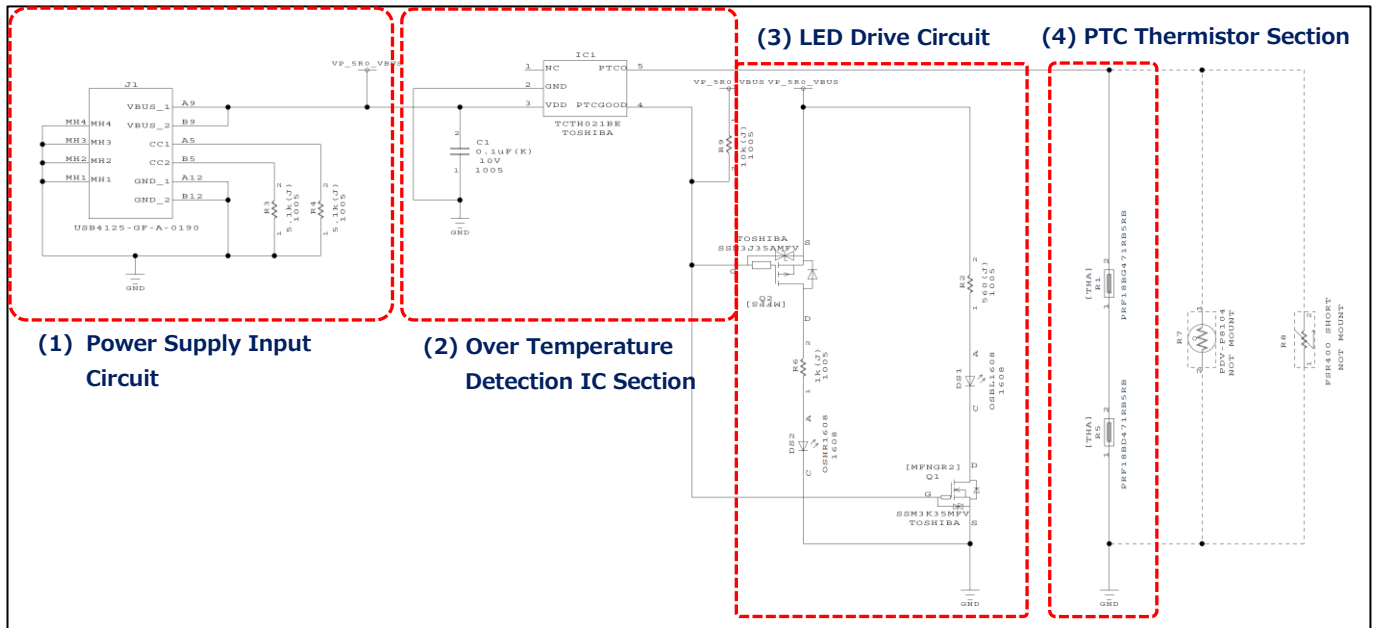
(3) LED Drive Circuit

(4) PTC Thermistor Section

J1

VP_5R0_VBUS

VBUS_1 A9
VBUS_2 B9
MH4 MH4
MH3 MH3
MH2 MH2
MH1 MH1
CC1 A5
CC2 B5
GND_1 A12
GND_2 B12

USB4125-GF-A-0190

R3 5.1k(J) 1005
R4 5.1k(J) 1005

GND

IC1
1 NC
2 GND
3 VDD
PTCO 5
PTCGOOD 4
TCTH021BE
TOSHIBA

C1
0.1uF(K)
10V
1005

GND

VP_5R0_VBUS
VP_5R0_VBUS

R9 10k(J) 1005

TOSHIBA
SSM3J35AMFV
Q2
[MFSS]
S
G
D

R6 1k(J) 1005
A
DS2
C
OSHR1608
1608

R2 560(J) 1005
A
DS1
C
OSBL1608
1608

[MFNGR2]
Q1
D
G
S
SSM3K35MFV
TOSHIBA

GND

[THA]
R1
PRF18BG471RB5RB

[THA]
R5
PRF18BD471RB5RB

R7
PDV-P8104
NOT MOUNT

R8
FSR400 SHORT
NOT MOUNT

GND

(1) Power Supply Input Circuit

(2) Over Temperature Detection IC Section